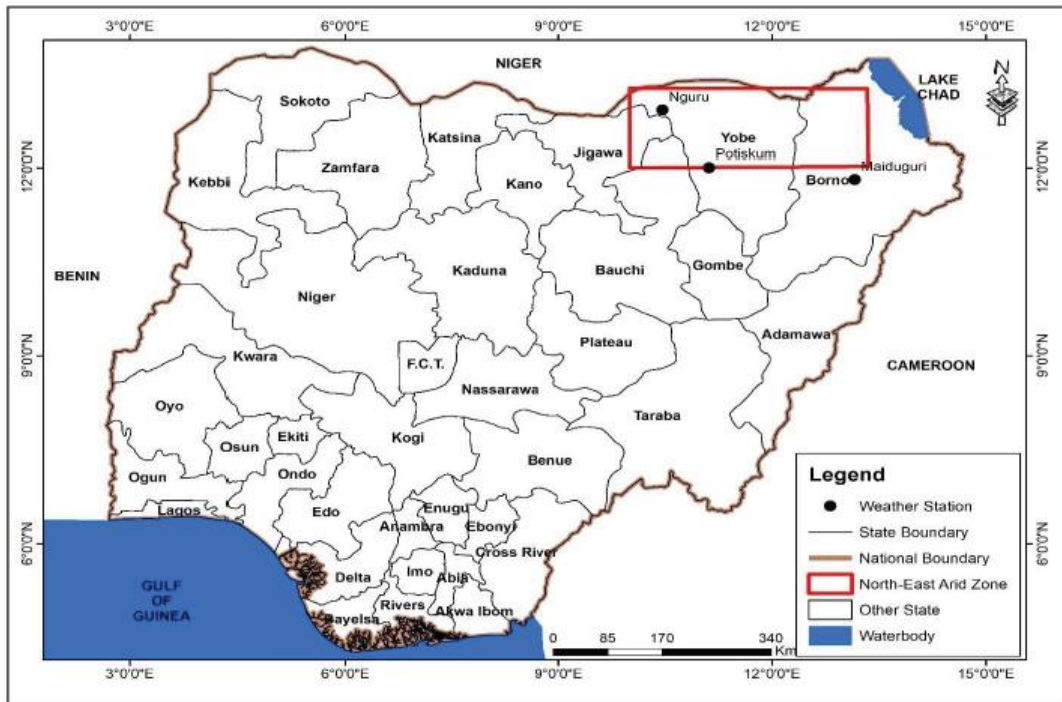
3°0'0"E
6°0'0"E
9°0'0"E
12°0'0"E
15°0'0"E

NIGER
LAKE CHAD
N

12°0'0"N
9°0'0"N
6°0'0"N

Sokoto
Katsina
Nguru
Yobe
Potiskum
Jigawa
Maiduguri
Borno
Kebbi
Zamfara
Kano
BENIN
Kaduna
Bauchi
Gombe
Niger
Plateau
Adamawa
Kwara
F.C.T.
CAMEROON
Nassarawa
Oyo
Taraba
Osun
Ekiti
Kogi
Ondo
Benue
Ogun
Lagos
Edo
Enugu
Anambra
Ebonyi
Cross River
Delta
Imo
Abia
GULF OF GUINEA
Rivers
Akwa Ibom
Bayelsa

Legend
Weather Station
State Boundary
National Boundary
North-East Arid Zone
Other State
Waterbody

0 85 170 340 Km

3°0'0"E
6°0'0"E
9°0'0"E
12°0'0"E
15°0'0"E